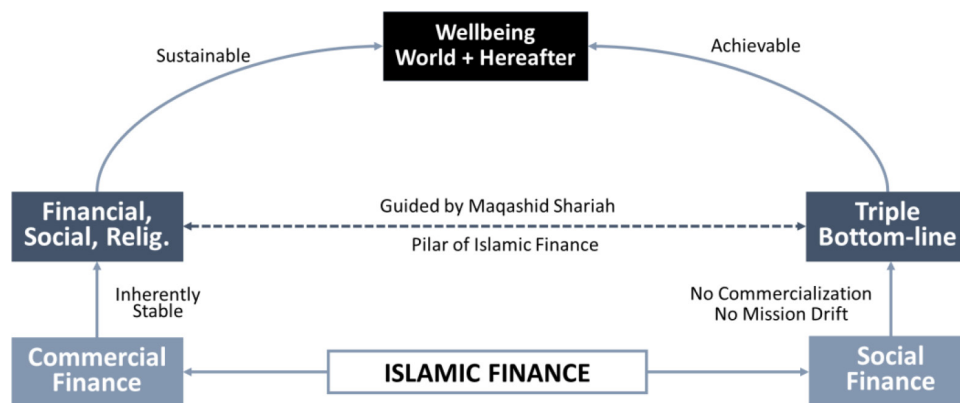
Wellbeing
World + Hereafter

Sustainable

Achievable

Financial, Social, Relig.

Guided by Maqashid Shariah

Pilar of Islamic Finance

Triple Bottom-line

Inherently Stable

No Commercialization
No Mission Drift

Commercial Finance

ISLAMIC FINANCE

Social Finance